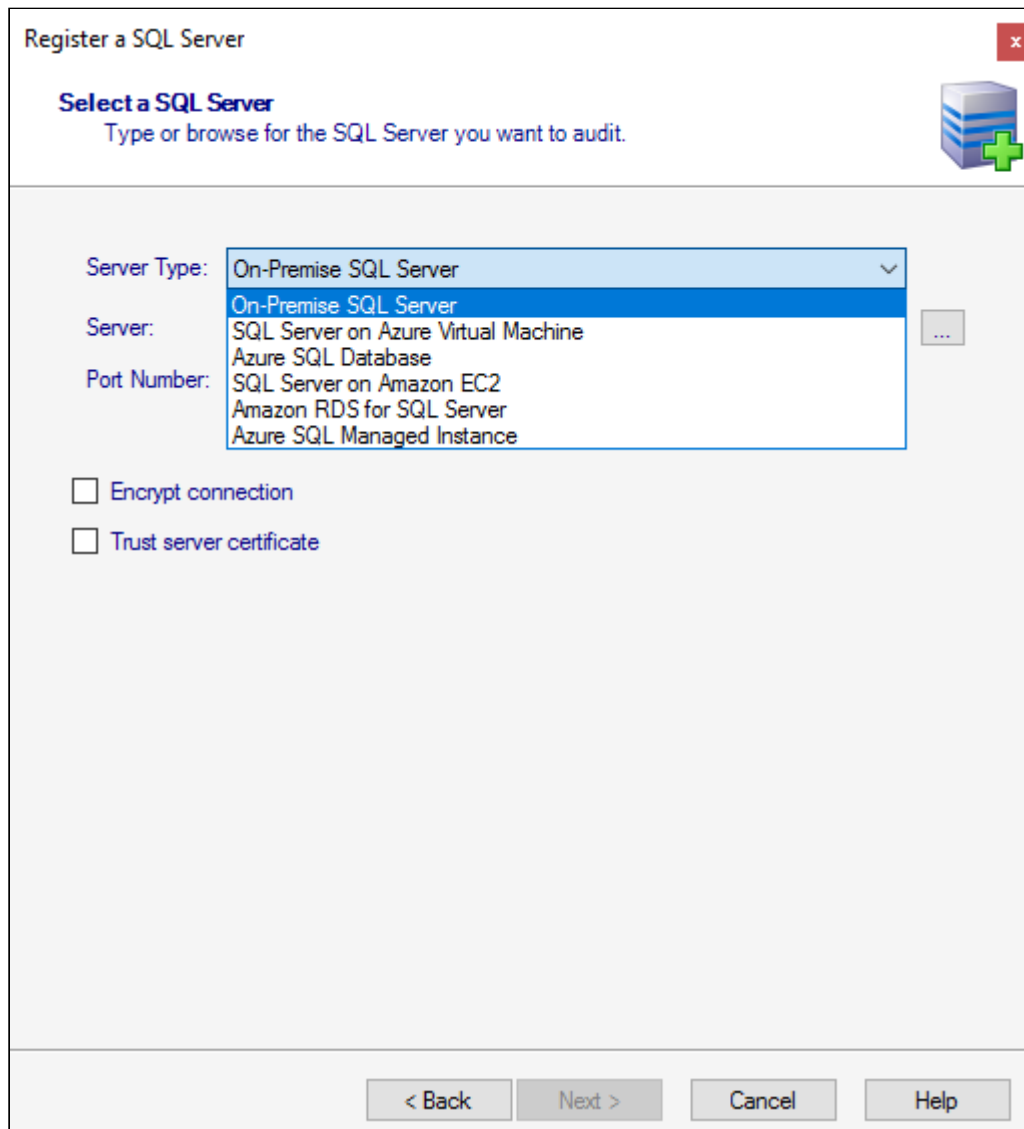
Register a SQL Server

x

Select a SQL Server

Type or browse for the SQL Server you want to audit.

Server Type: On-Premise SQL Server

On-Premise SQL Server
SQL Server on Azure Virtual Machine
Azure SQL Database
SQL Server on Amazon EC2
Amazon RDS for SQL Server
Azure SQL Managed Instance

Server:

...

Port Number:

Encrypt connection

Trust server certificate

< Back

Next >

Cancel

Help